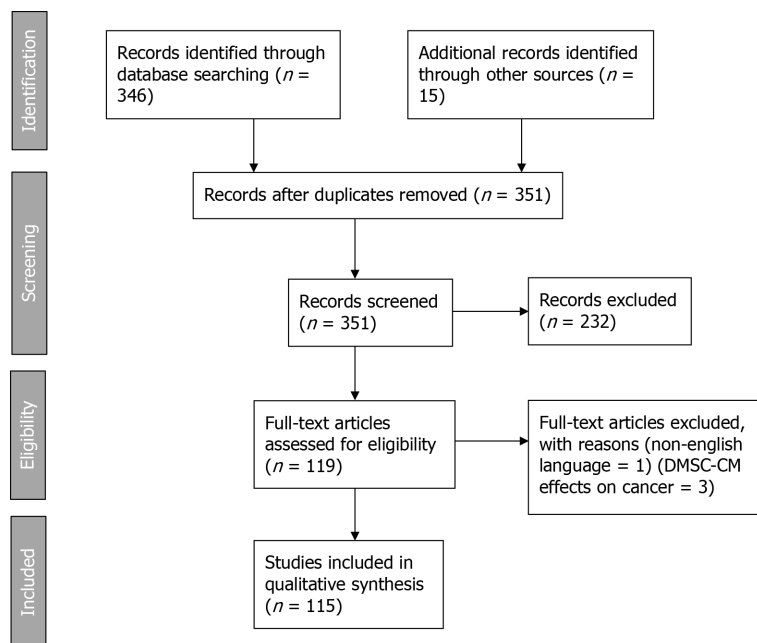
Identification

Records identified through database searching ($n$ = 346)

Additional records identified through other sources ($n$ = 15)

Screening

Records after duplicates removed ($n$ = 351)

Records screened ($n$ = 351)

Records excluded ($n$ = 232)

Eligibility

Full-text articles assessed for eligibility ($n$ = 119)

Full-text articles excluded, with reasons (non-english language = 1) (DMSC-CM effects on cancer = 3)

Included

Studies included in qualitative synthesis ($n$ = 115)